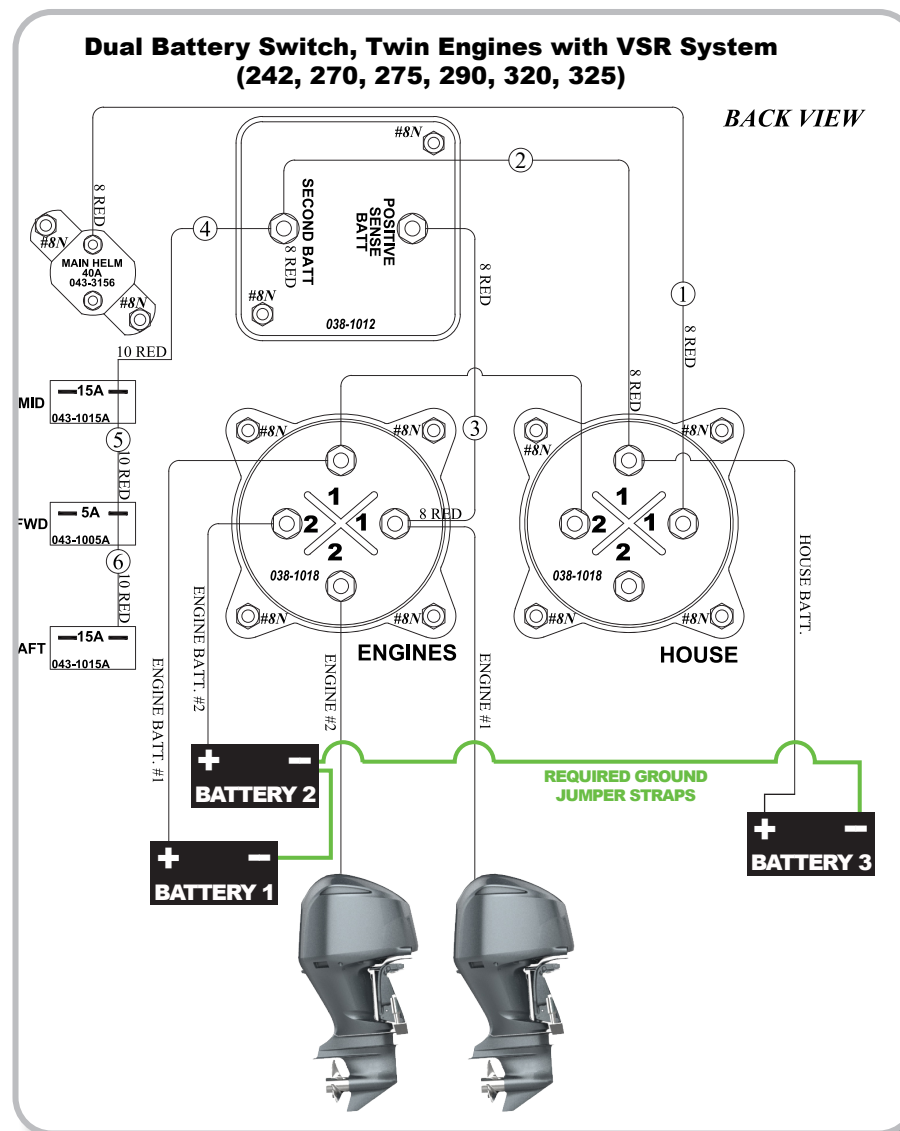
Dual Battery Switch, Twin Engines with VSR System
(242, 270, 275, 290, 320, 325)

BACK VIEW

#8N
2
SECOND BATT
POSITIVE SENSE BATT
8 RED
8 RED
#8N
038-1012
8 RED
4
#8N
MAIN HELM 40A 043-3156
#8N
1
8 RED
10 RED
MID
15A
043-1015A
5
10 RED
FWD
5A
043-1005A
6
10 RED
AFT
15A
043-1015A

#8N
#8N
3
#8N
#8N
8 RED
1
2
1
2
038-1018
#8N
#8N
ENGINES

#8N
1
2
1
2
038-1018
#8N
#8N
HOUSE

HOUSE BATT.
ENGINE BATT. #2
ENGINE BATT. #1
ENGINE #2
ENGINE #1

+ −
BATTERY 2
+ −
BATTERY 1
REQUIRED GROUND JUMPER STRAPS
+ −
BATTERY 3